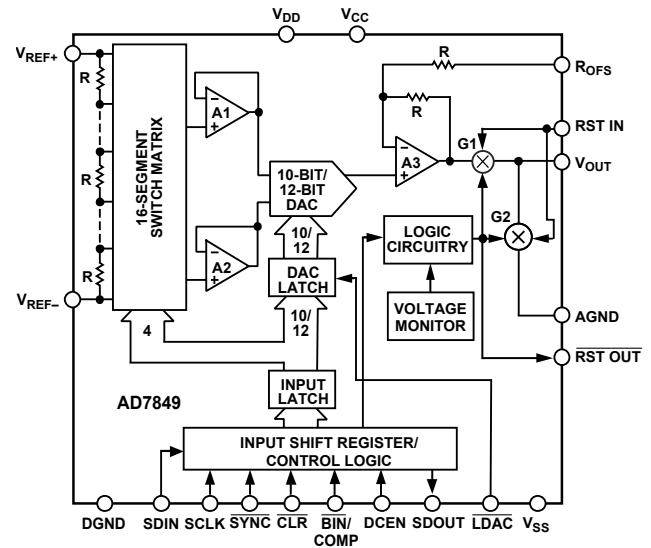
$V_{DD}$ $V_{CC}$

$V_{REF+}$

R

R

R

16-SEGMENT SWITCH MATRIX

A1

A2

10-BIT/ 12-BIT DAC

10/ 12

DAC LATCH

10/ 12

4

R

R

A3

G1

G2

$R_{OFS}$

RST IN

$V_{OUT}$

LOGIC CIRCUITRY

VOLTAGE MONITOR

AGND

$\overline{RST\ OUT}$

$V_{REF-}$

INPUT LATCH

AD7849

INPUT SHIFT REGISTER/ CONTROL LOGIC

DGND SDIN SCLK $\overline{SYNC}$ $\overline{CLR}$ $\overline{BIN}$/ COMP DCEN SDOUT $\overline{LDAC}$ $V_{SS}$